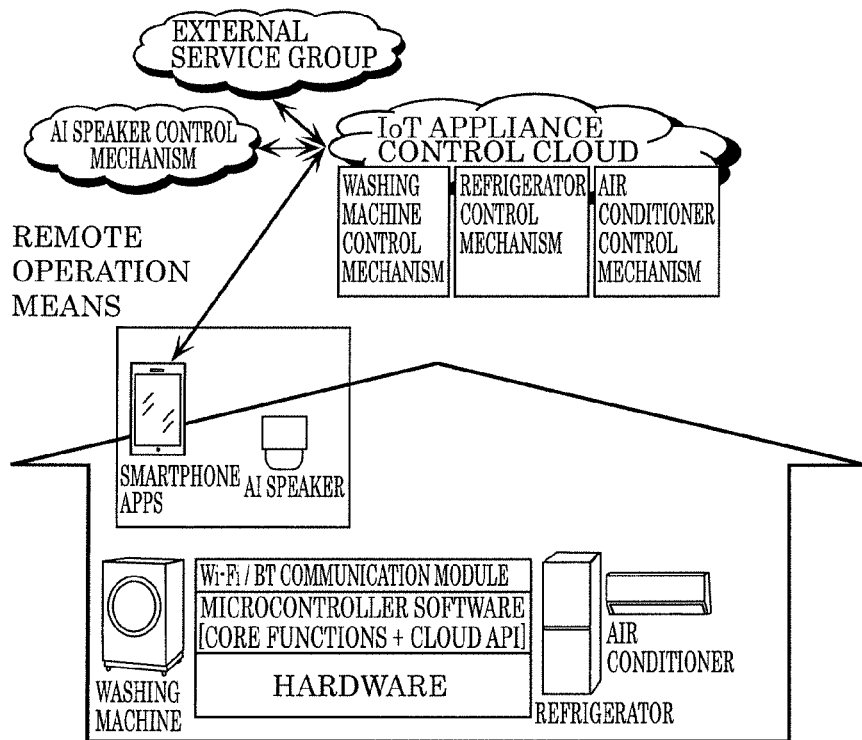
EXTERNAL SERVICE GROUP

AI SPEAKER CONTROL MECHANISM

IoT APPLIANCE CONTROL CLOUD

WASHING MACHINE CONTROL MECHANISM

REFRIGERATOR CONTROL MECHANISM

AIR CONDITIONER CONTROL MECHANISM

REMOTE OPERATION MEANS

SMARTPHONE APPS

AI SPEAKER

Wi-Fi / BT COMMUNICATION MODULE

MICROCONTROLLER SOFTWARE [CORE FUNCTIONS + CLOUD API]

HARDWARE

WASHING MACHINE

REFRIGERATOR

AIR CONDITIONER